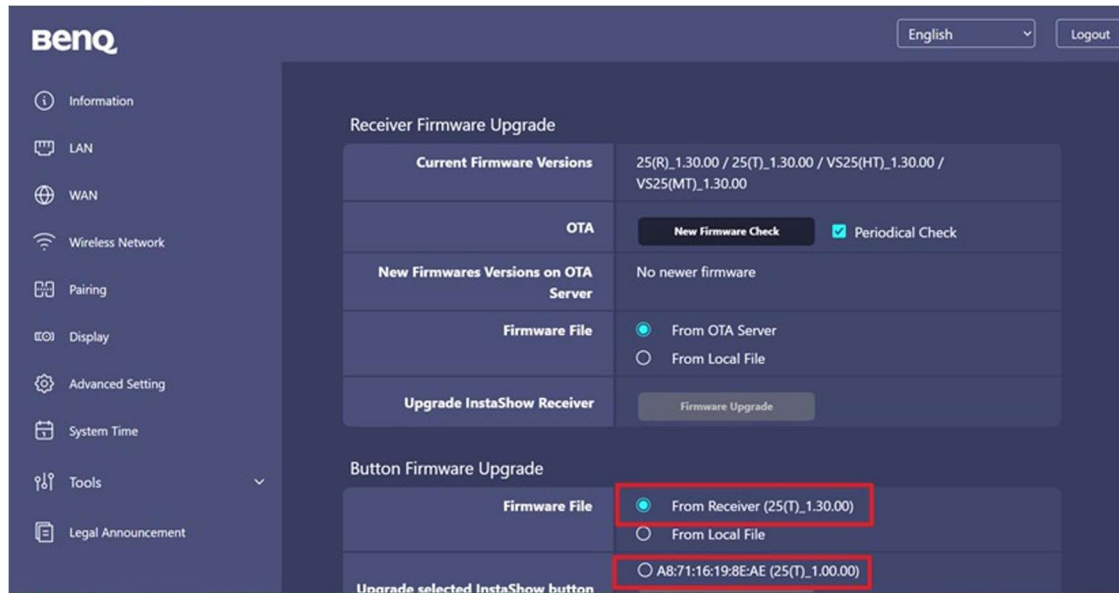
BenQ

English

Logout

Information

LAN

WAN

Wireless Network

Pairing

Display

Advanced Setting

System Time

Tools

Legal Announcement

Receiver Firmware Upgrade

| | |
|---|---|
| Current Firmware Versions | 25(R)_1.30.00 / 25(T)_1.30.00 / VS25(HT)_1.30.00 / VS25(MT)_1.30.00 |
| OTA | New Firmware Check ☑ Periodical Check |
| New Firmwares Versions on OTA Server | No newer firmware |
| Firmware File | ◉ From OTA Server ○ From Local File |
| Upgrade InstaShow Receiver | Firmware Upgrade |

Button Firmware Upgrade

| | |
|---|---|
| Firmware File | ◉ From Receiver (25(T)_1.30.00) ○ From Local File |
| Upgrade selected InstaShow button | ○ A8:71:16:19:8E:AE (25(T)_1.00.00) |